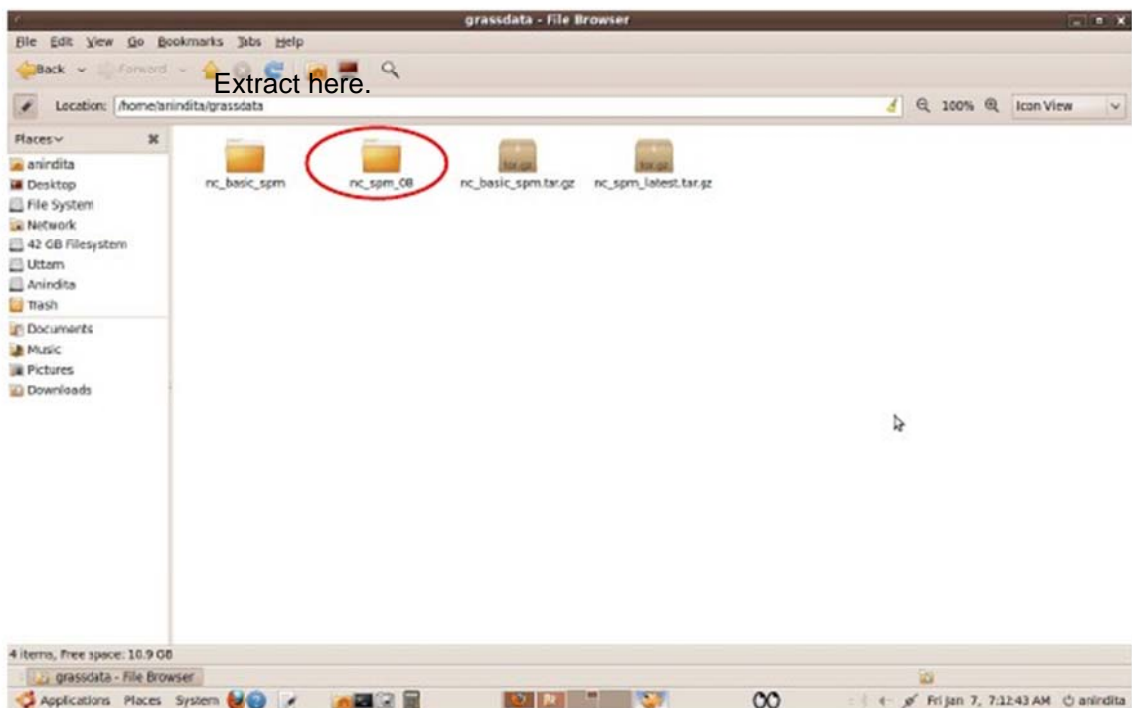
grassdata - File Browser

File Edit View Go Bookmarks Tabs Help

Back Forward

Extract here.

Location: /home/anindita/grassdata

100% Icon View

Places

anindita
Desktop
File System
Network
42 GB Filesystem
Uttam
Anindita
Trash
Documents
Music
Pictures
Downloads

nc_basic_spm
nc_spm_08
tar.gz
nc_basic_spm.tar.gz
tar.gz
nc_spm_latest.tar.gz

4 items, Free space: 10.9 GB

grassdata - File Browser

Applications Places System

Fri Jan 7, 7:12:43 AM anindita